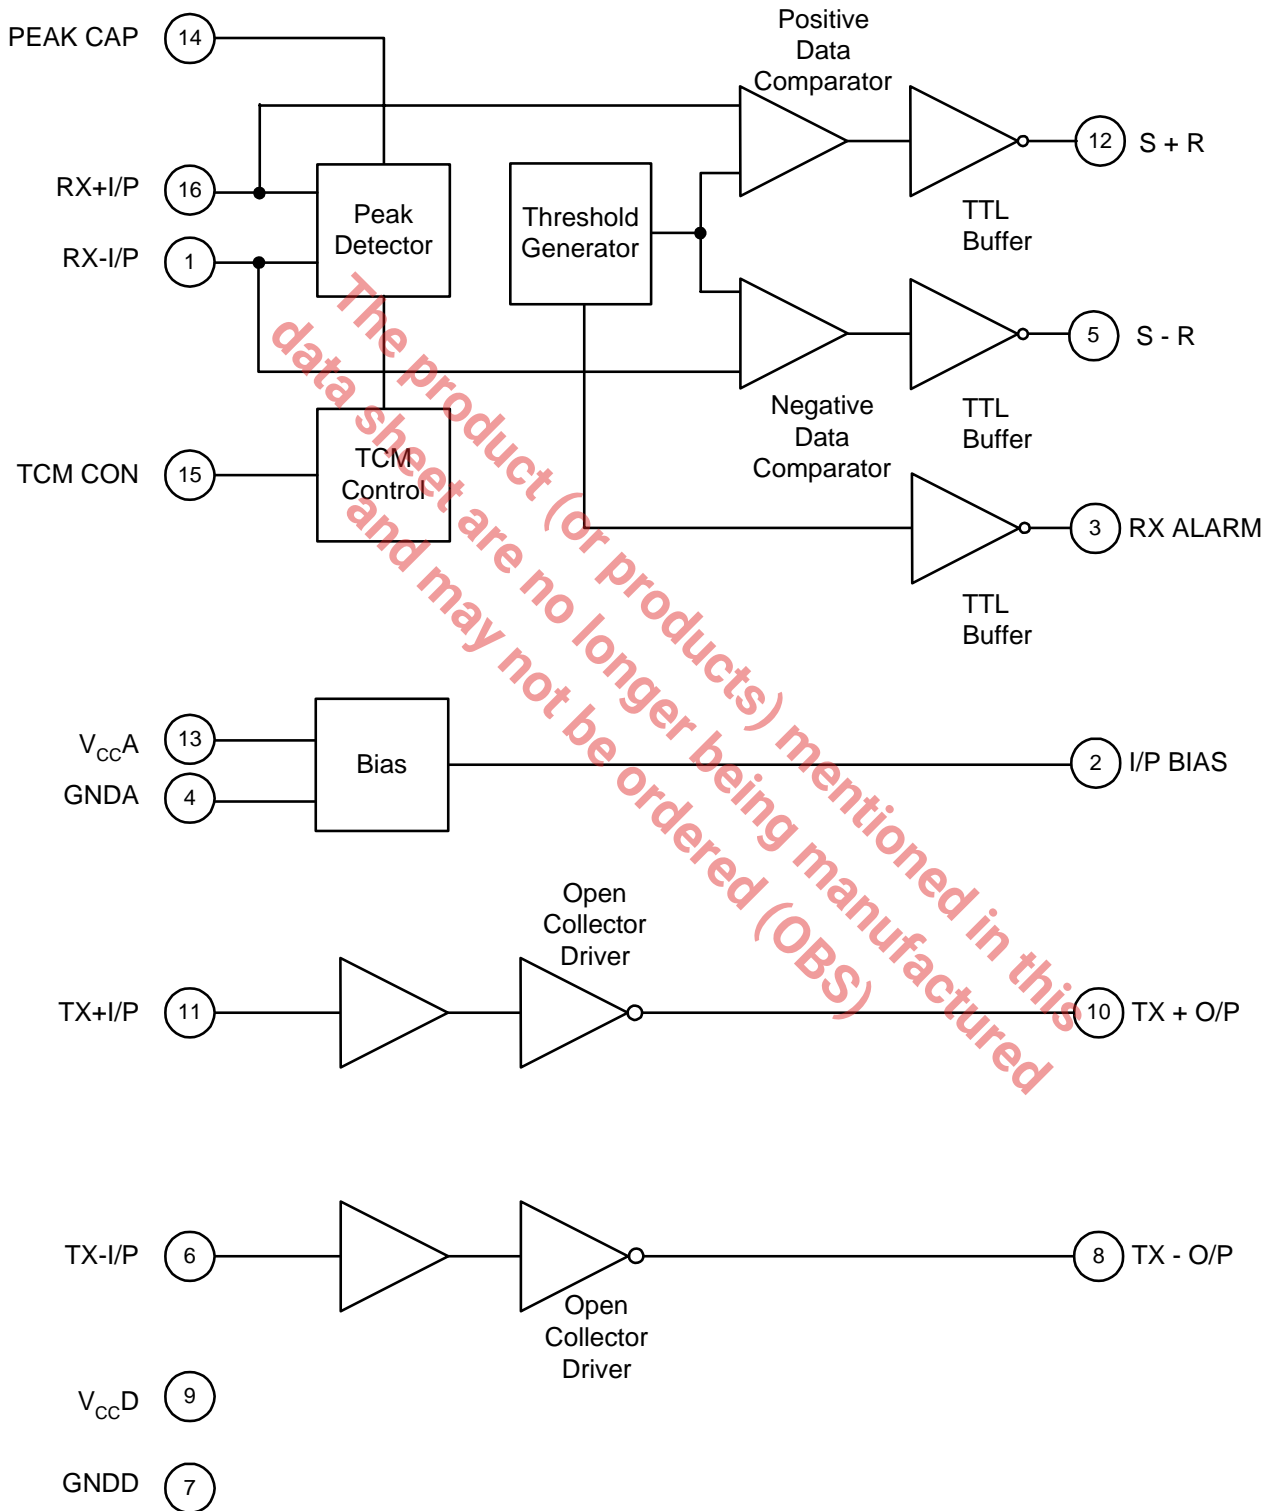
PEAK CAP 14

Positive Data Comparator

12 S + R

RX+I/P 16

Peak Detector

Threshold Generator

TTL Buffer

RX-I/P 1

5 S - R

Negative Data Comparator

TTL Buffer

TCM CON 15

TCM Control

3 RX ALARM

TTL Buffer

$V_{CC}A$ 13

Bias

2 I/P BIAS

GNDA 4

Open Collector Driver

TX+I/P 11

10 TX + O/P

TX-I/P 6

8 TX - O/P

Open Collector Driver

$V_{CC}D$ 9

GNDD 7

The product (or products) mentioned in this data sheet are no longer being manufactured and may not be ordered (OBS)